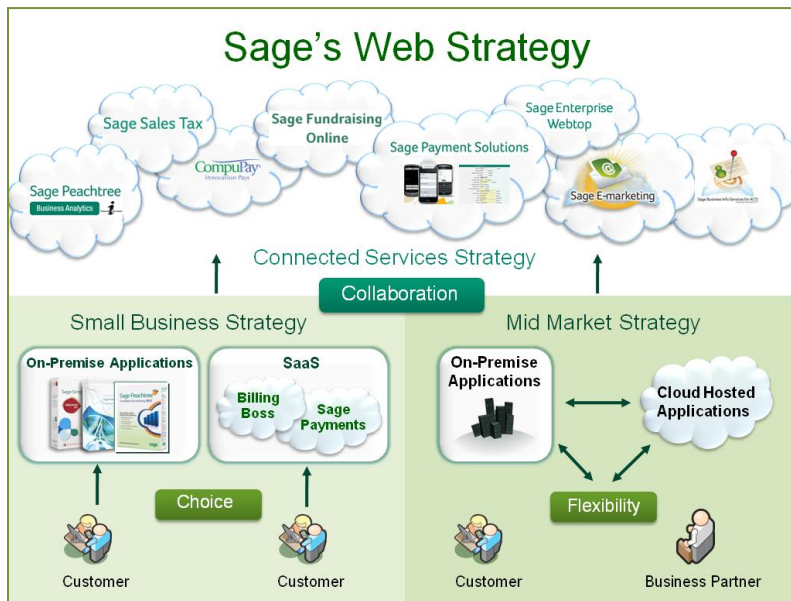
Sage's Web Strategy

Sage Sales Tax

Sage Fundraising Online

Sage Enterprise Webtop

Sage Payment Solutions

Sage Peachtree

Business Analytics

CompuPay
Innovation Pays

Sage E-marketing

Sage Business Info Services for ACT!

Connected Services Strategy

Collaboration

Small Business Strategy

Mid Market Strategy

On-Premise Applications

Sage Peachtree

SaaS

Billing Boss

Sage Payments

On-Premise Applications

Cloud Hosted Applications

Choice

Flexibility

Customer

Customer

Customer

Business Partner